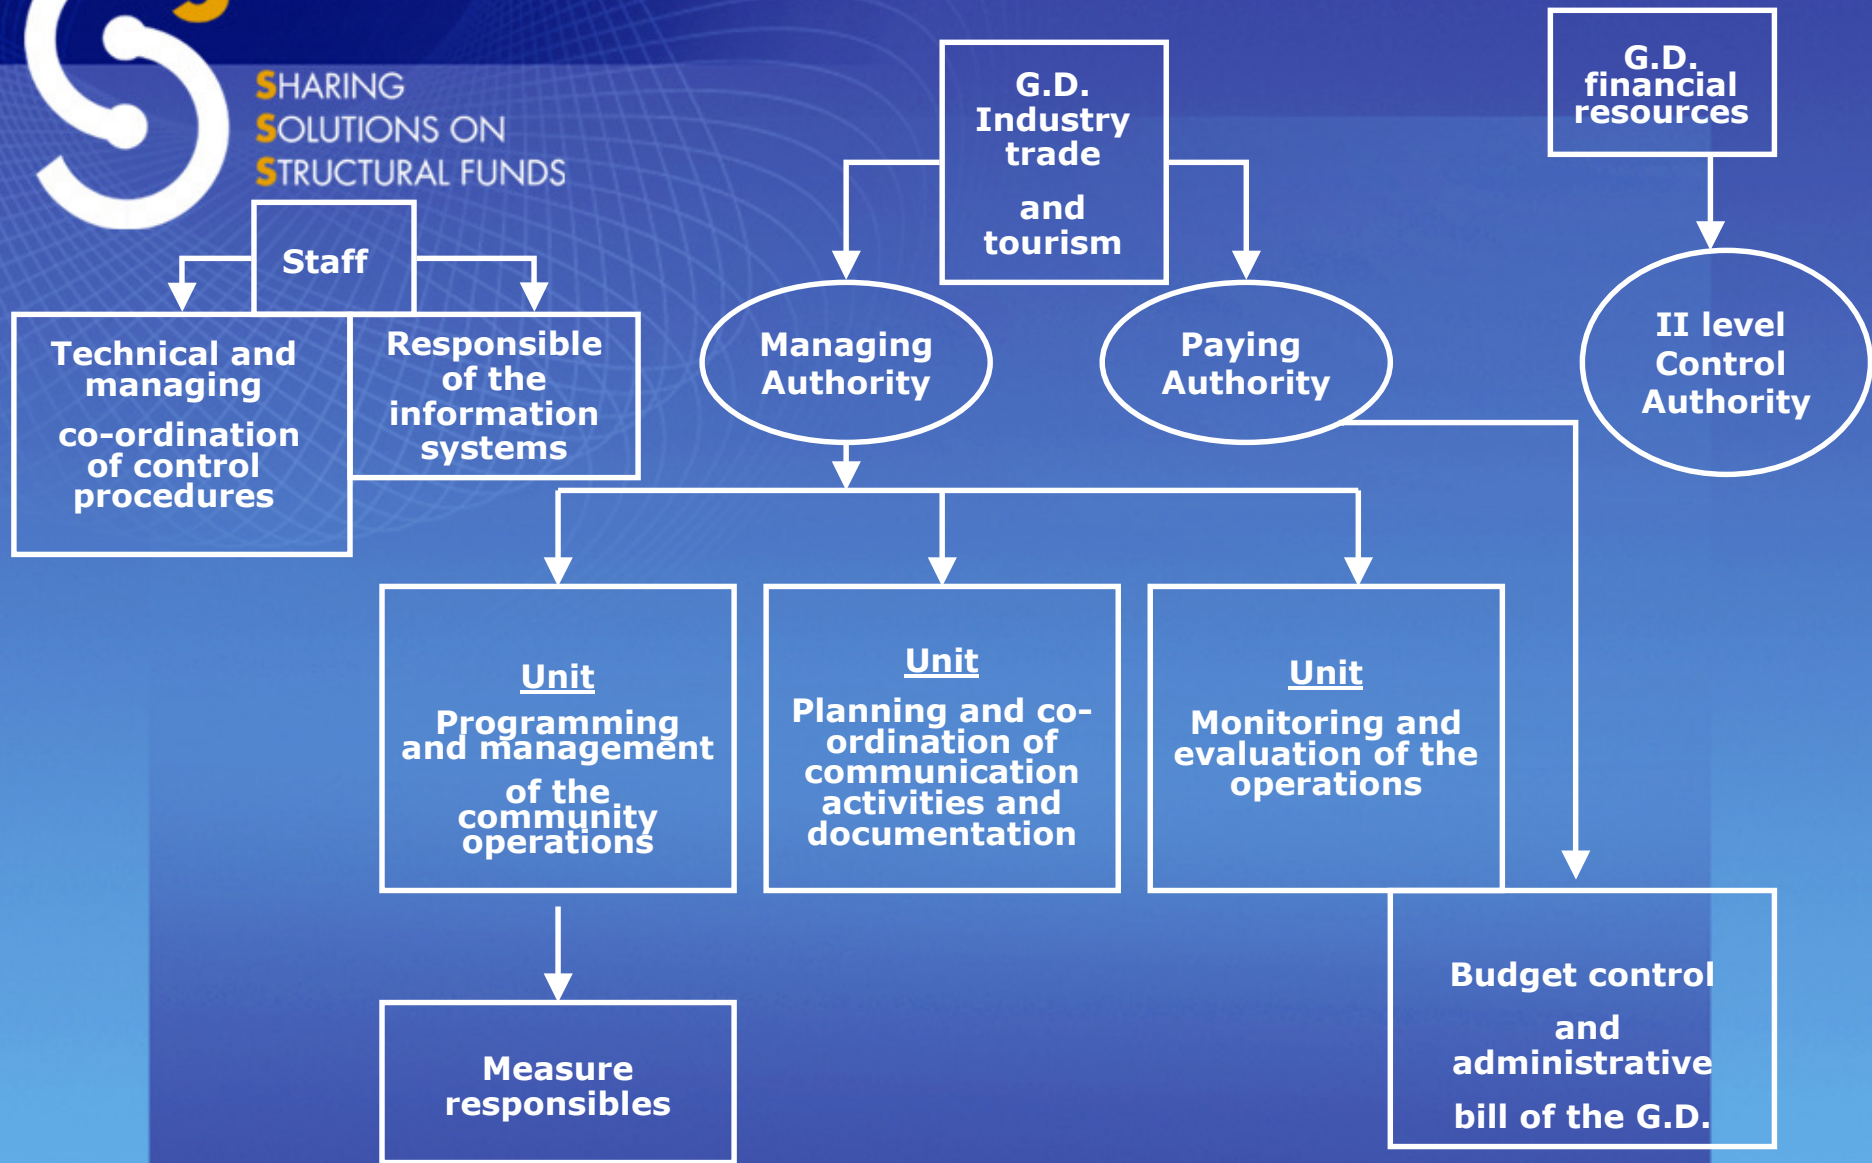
SHARING
SOLUTIONS ON
STRUCTURAL FUNDS

G.D. Industry trade

and tourism

G.D. financial resources

Staff

Technical and managing

co-ordination of control procedures

Responsible of the information systems

Managing Authority

Paying Authority

II level Control Authority

Unit

Programming and management

of the community operations

Unit

Planning and co-ordination of communication activities and documentation

Unit

Monitoring and evaluation of the operations

Budget control

and administrative

bill of the G.D.

Measure responsibles